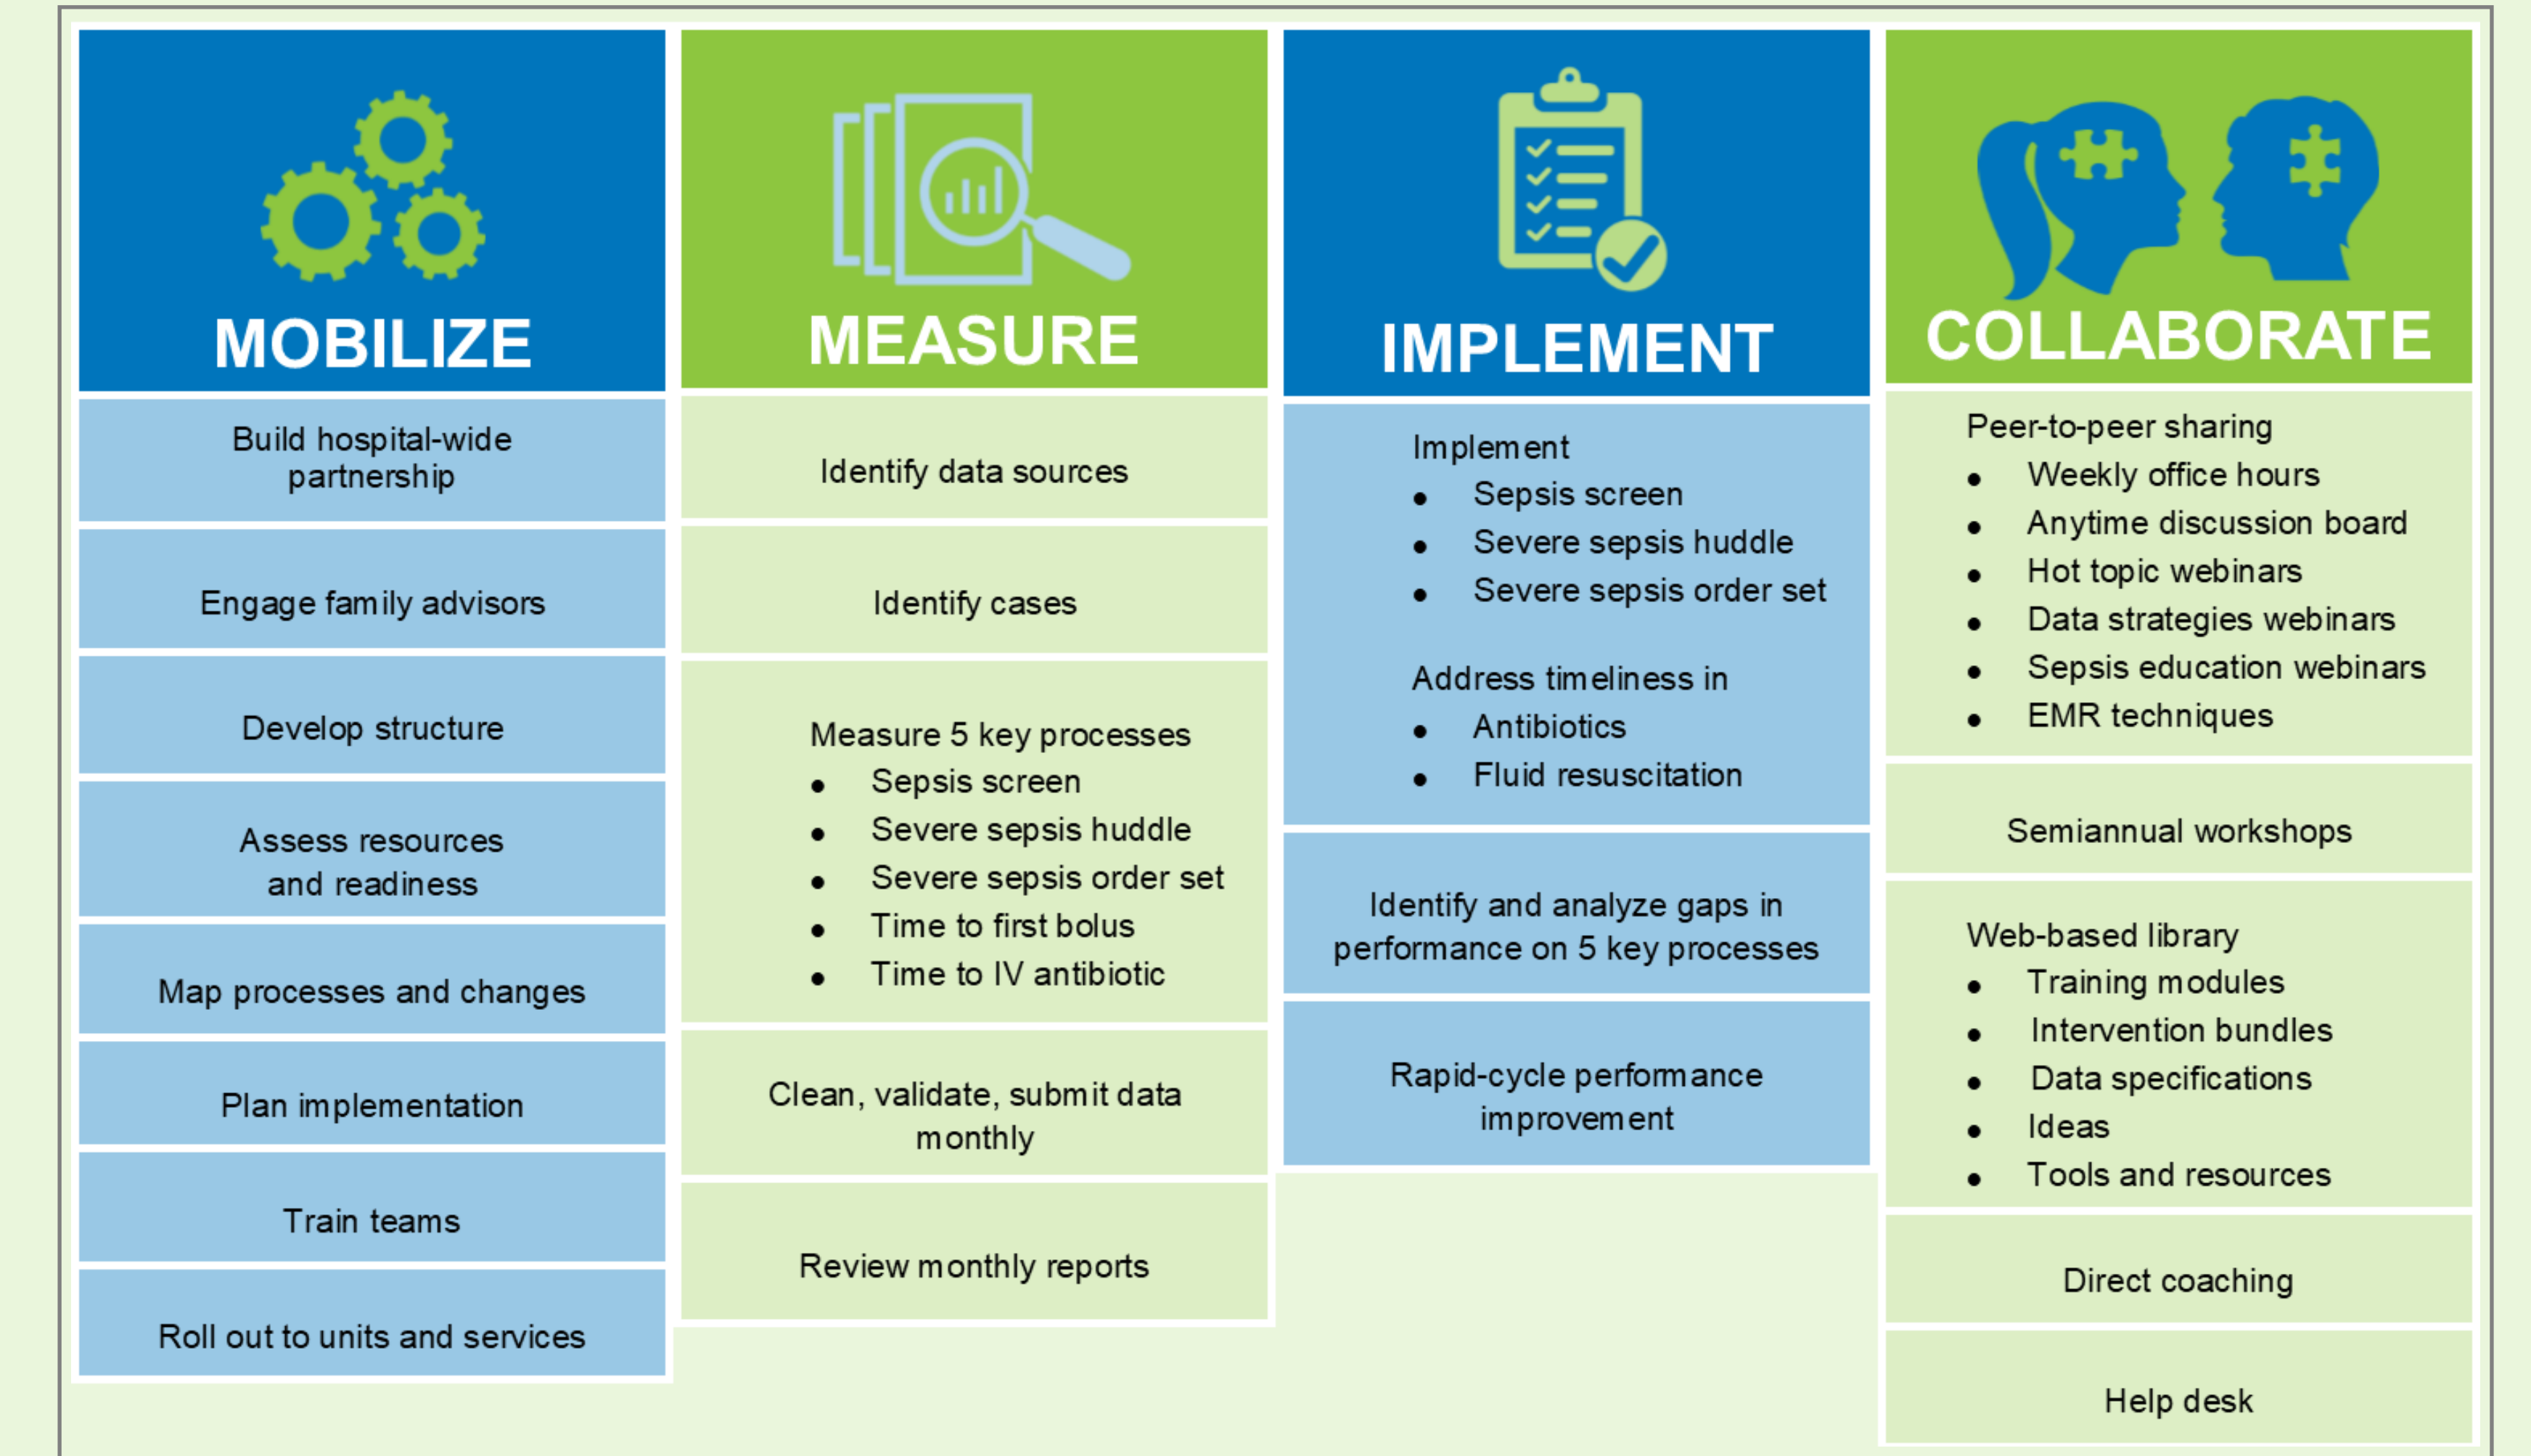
MOBILIZE

Build hospital-wide partnership

Engage family advisors

Develop structure

Assess resources and readiness

Map processes and changes

Plan implementation

Train teams

Roll out to units and services

MEASURE

Identify data sources

Identify cases

Measure 5 key processes
- Sepsis screen
- Severe sepsis huddle
- Severe sepsis order set
- Time to first bolus
- Time to IV antibiotic

Clean, validate, submit data monthly

Review monthly reports

IMPLEMENT

Implement
- Sepsis screen
- Severe sepsis huddle
- Severe sepsis order set

Address timeliness in
- Antibiotics
- Fluid resuscitation

Identify and analyze gaps in performance on 5 key processes

Rapid-cycle performance improvement

COLLABORATE

Peer-to-peer sharing
- Weekly office hours
- Anytime discussion board
- Hot topic webinars
- Data strategies webinars
- Sepsis education webinars
- EMR techniques

Semiannual workshops

Web-based library
- Training modules
- Intervention bundles
- Data specifications
- Ideas
- Tools and resources

Direct coaching

Help desk